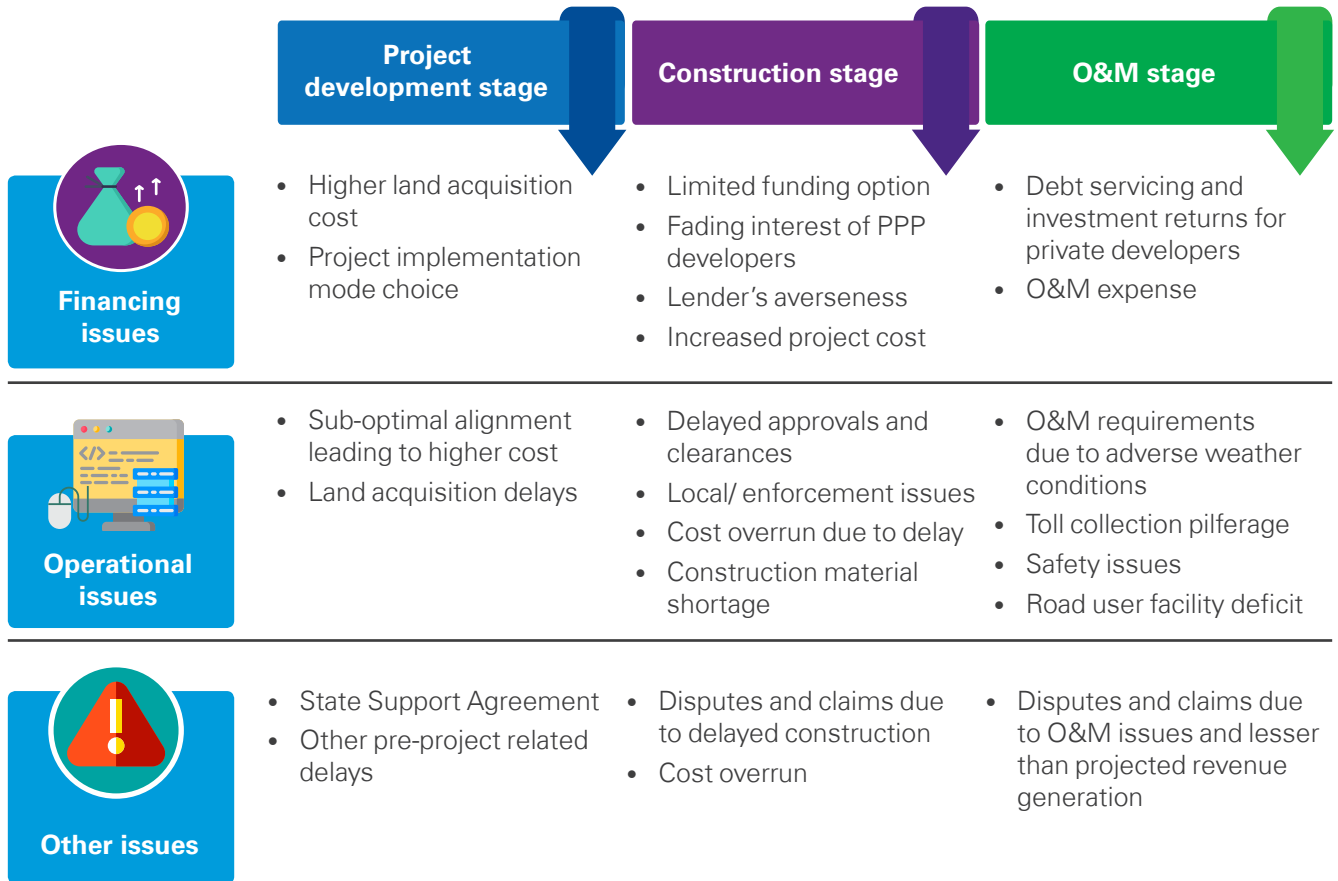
|  | Project development stage | Construction stage | O&M stage |
|---|---|---|---|
| Financing issues | • Higher land acquisition cost<br>• Project implementation mode choice | • Limited funding option<br>• Fading interest of PPP developers<br>• Lender's averseness<br>• Increased project cost | • Debt servicing and investment returns for private developers<br>• O&M expense |
| Operational issues | • Sub-optimal alignment leading to higher cost<br>• Land acquisition delays | • Delayed approvals and clearances<br>• Local/ enforcement issues<br>• Cost overrun due to delay<br>• Construction material shortage | • O&M requirements due to adverse weather conditions<br>• Toll collection pilferage<br>• Safety issues<br>• Road user facility deficit |
| Other issues | • State Support Agreement<br>• Other pre-project related delays | • Disputes and claims due to delayed construction<br>• Cost overrun | • Disputes and claims due to O&M issues and lesser than projected revenue generation |